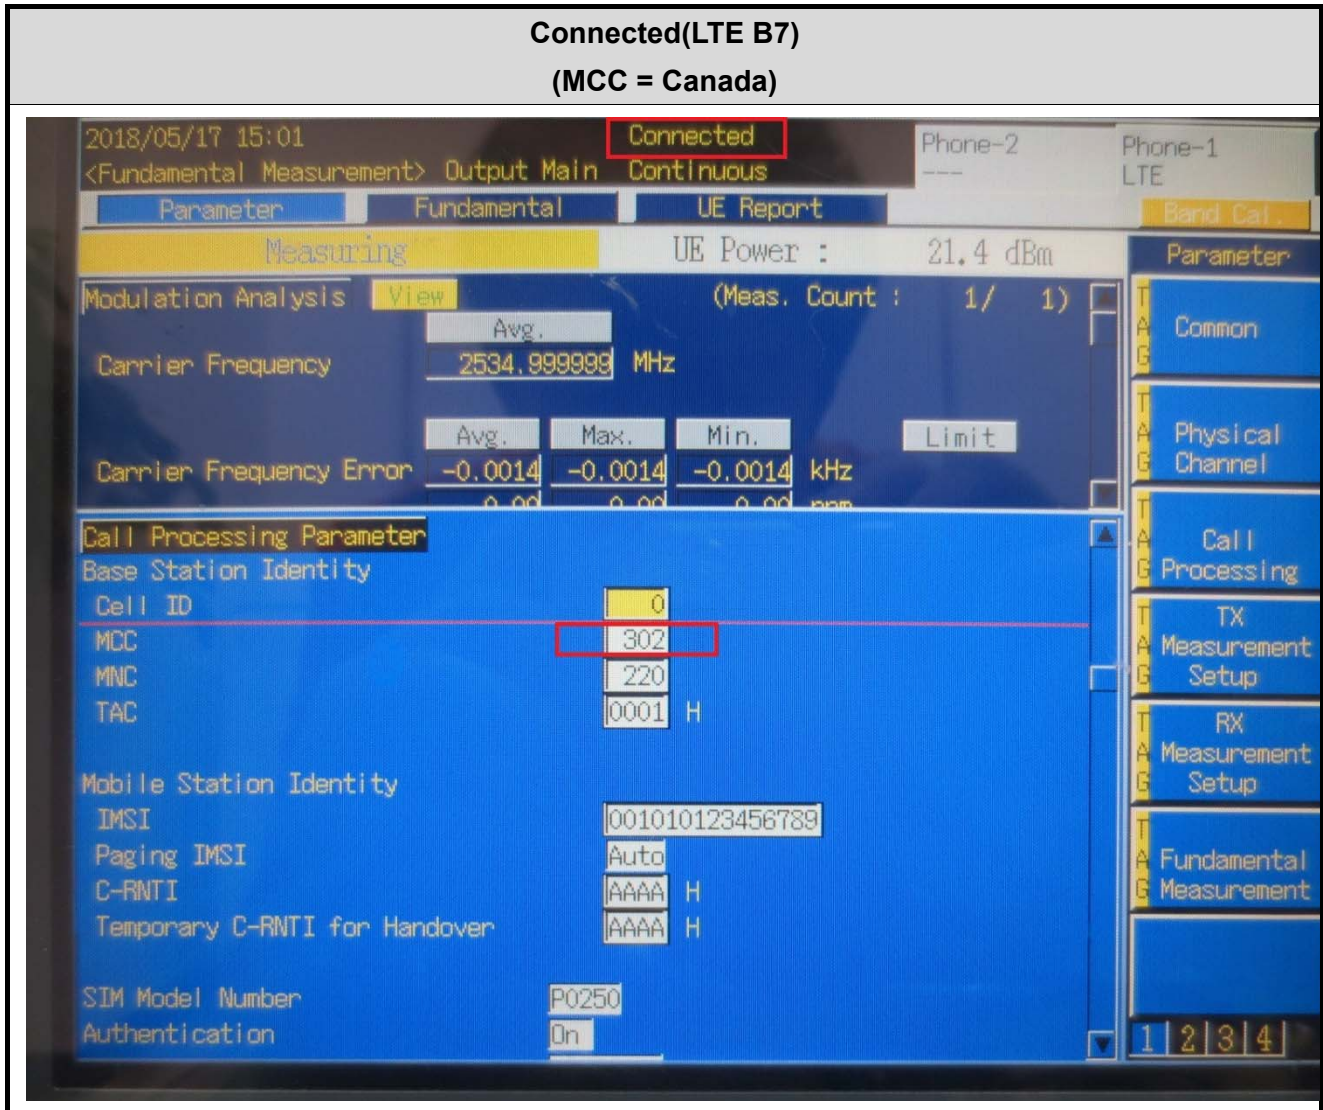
Connected(LTE B7)
(MCC = Canada)

2018/05/17 15:01
<Fundamental Measurement> Output Main
Connected
Continuous
Phone-2
---
Phone-1
LTE
Parameter
Fundamental
UE Report
Band Cal.
Measuring
UE Power : 21.4 dBm
Parameter
Modulation Analysis View
(Meas. Count : 1/ 1)
Avg.
Carrier Frequency 2534.999999 MHz
Avg.
Max.
Min.
Limit
Carrier Frequency Error -0.0014 -0.0014 -0.0014 kHz
TAG Common
TAG Physical Channel
TAG Call Processing
TAG TX Measurement Setup
TAG RX Measurement Setup
TAG Fundamental Measurement
Call Processing Parameter
Base Station Identity
Cell ID 0
MCC 302
MNC 220
TAC 0001 H
Mobile Station Identity
IMSI 001010123456789
Paging IMSI Auto
C-RNTI AAAA H
Temporary C-RNTI for Handover AAAA H
SIM Model Number P0250
Authentication On
1 2 3 4